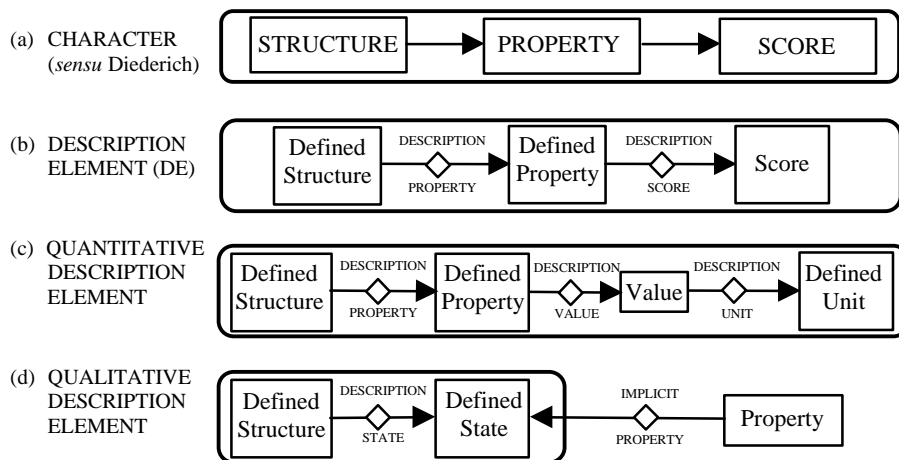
(a) CHARACTER (*sensu* Diederich)

STRUCTURE

PROPERTY

SCORE

(b) DESCRIPTION ELEMENT (DE)

Defined Structure

DESCRIPTION

PROPERTY

Defined Property

DESCRIPTION

SCORE

Score

(c) QUANTITATIVE DESCRIPTION ELEMENT

Defined Structure

DESCRIPTION

PROPERTY

Defined Property

DESCRIPTION

VALUE

Value

DESCRIPTION

UNIT

Defined Unit

(d) QUALITATIVE DESCRIPTION ELEMENT

Defined Structure

DESCRIPTION

STATE

Defined State

IMPLICIT

PROPERTY

Property